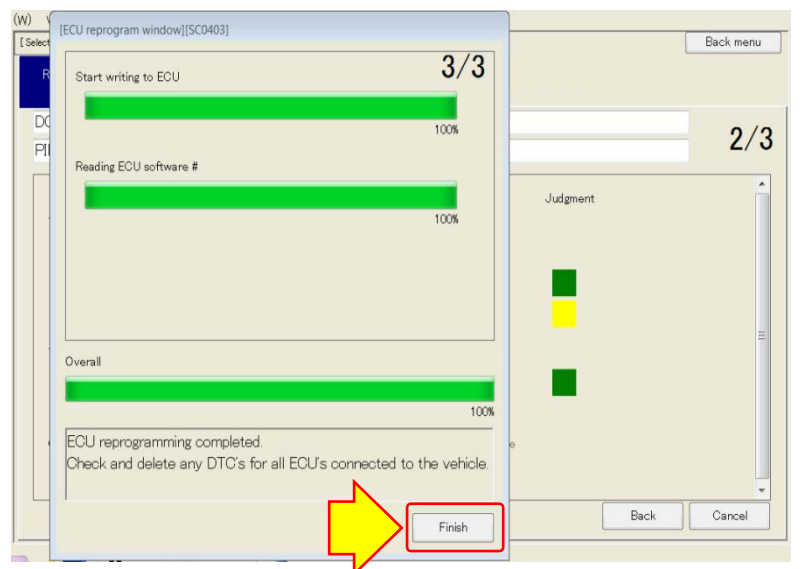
(W) V
[ Select
R
DC
PI
[ECU reprogram window][SC0403]
3/3
Start writing to ECU
100%
Reading ECU software #
100%
Overall
100%
ECU reprogramming completed.
Check and delete any DTC's for all ECU's connected to the vehicle.
Finish
Back menu
2/3
Judgment
Back
Cancel